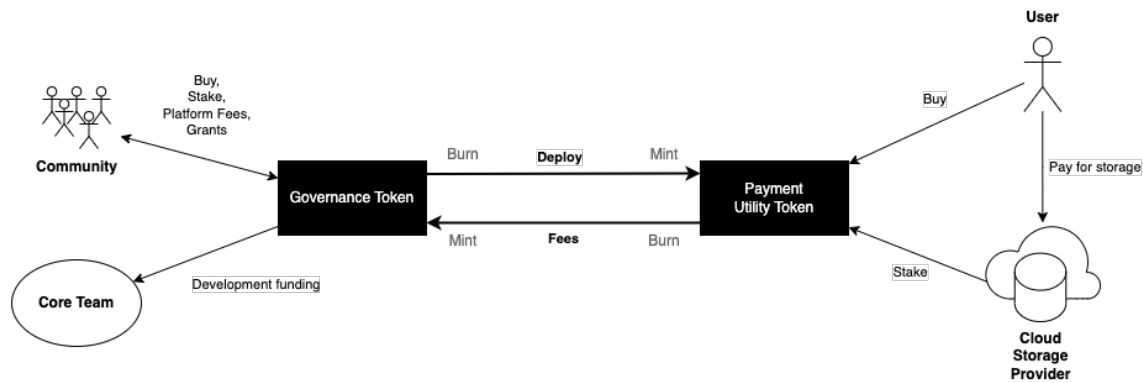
User

Buy, Stake, Platform Fees, Grants

Community

Buy

Pay for storage

Burn

Deploy

Mint

Governance Token

Payment Utility Token

Mint

Fees

Burn

Stake

Core Team

Development funding

Cloud Storage Provider